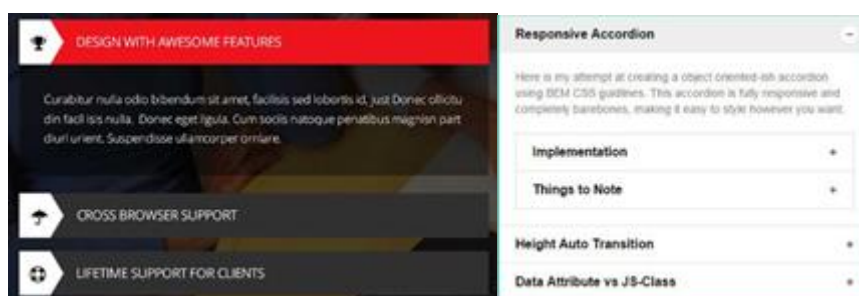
DESIGN WITH AWESOME FEATURES

Curabitur nulla odio bibendum sit amet, facilisis sed lobortis id, just Donec ollicitu din facilisis nulla. Donec eget ligula. Cum sociis natoque penatibus magnisn part diuri urient. Suspendisse ullamcorper orniare.

CROSS BROWSER SUPPORT

LIFETIME SUPPORT FOR CLIENTS

Responsive Accordion

−

Here is my attempt at creating a object oriented-ish accordion using BEM CSS guidlines. This accordion is fully responsive and completely barebones, making it easy to style however you want.

Implementation

+

Things to Note

+

Height Auto Transition

+

Data Attribute vs JS-Class

+